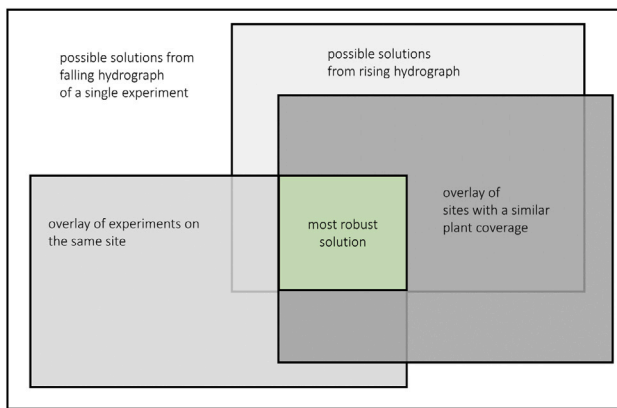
possible solutions from falling hydrograph of a single experiment

possible solutions from rising hydrograph

overlay of sites with a similar plant coverage

overlay of experiments on the same site

most robust solution